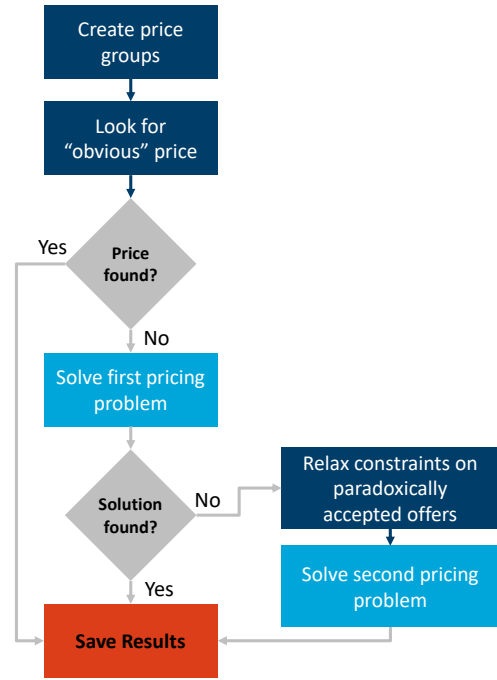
Create price groups

Look for “obvious” price

Yes

Price found?

No

Solve first pricing problem

Solution found?

No

Relax constraints on paradoxically accepted offers

Solve second pricing problem

Yes

Save Results